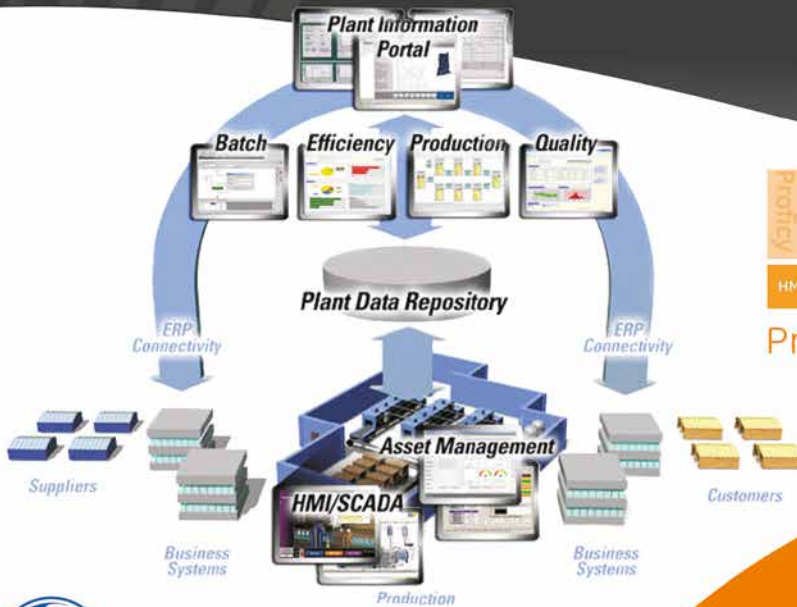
Plant Information Portal

Batch

Efficiency

Production

Quality

Plant Data Repository

ERP Connectivity

ERP Connectivity

Proficy

HM

Pr

Asset Management

HMI/SCADA

Suppliers

Business Systems

Business Systems

Customers

Production